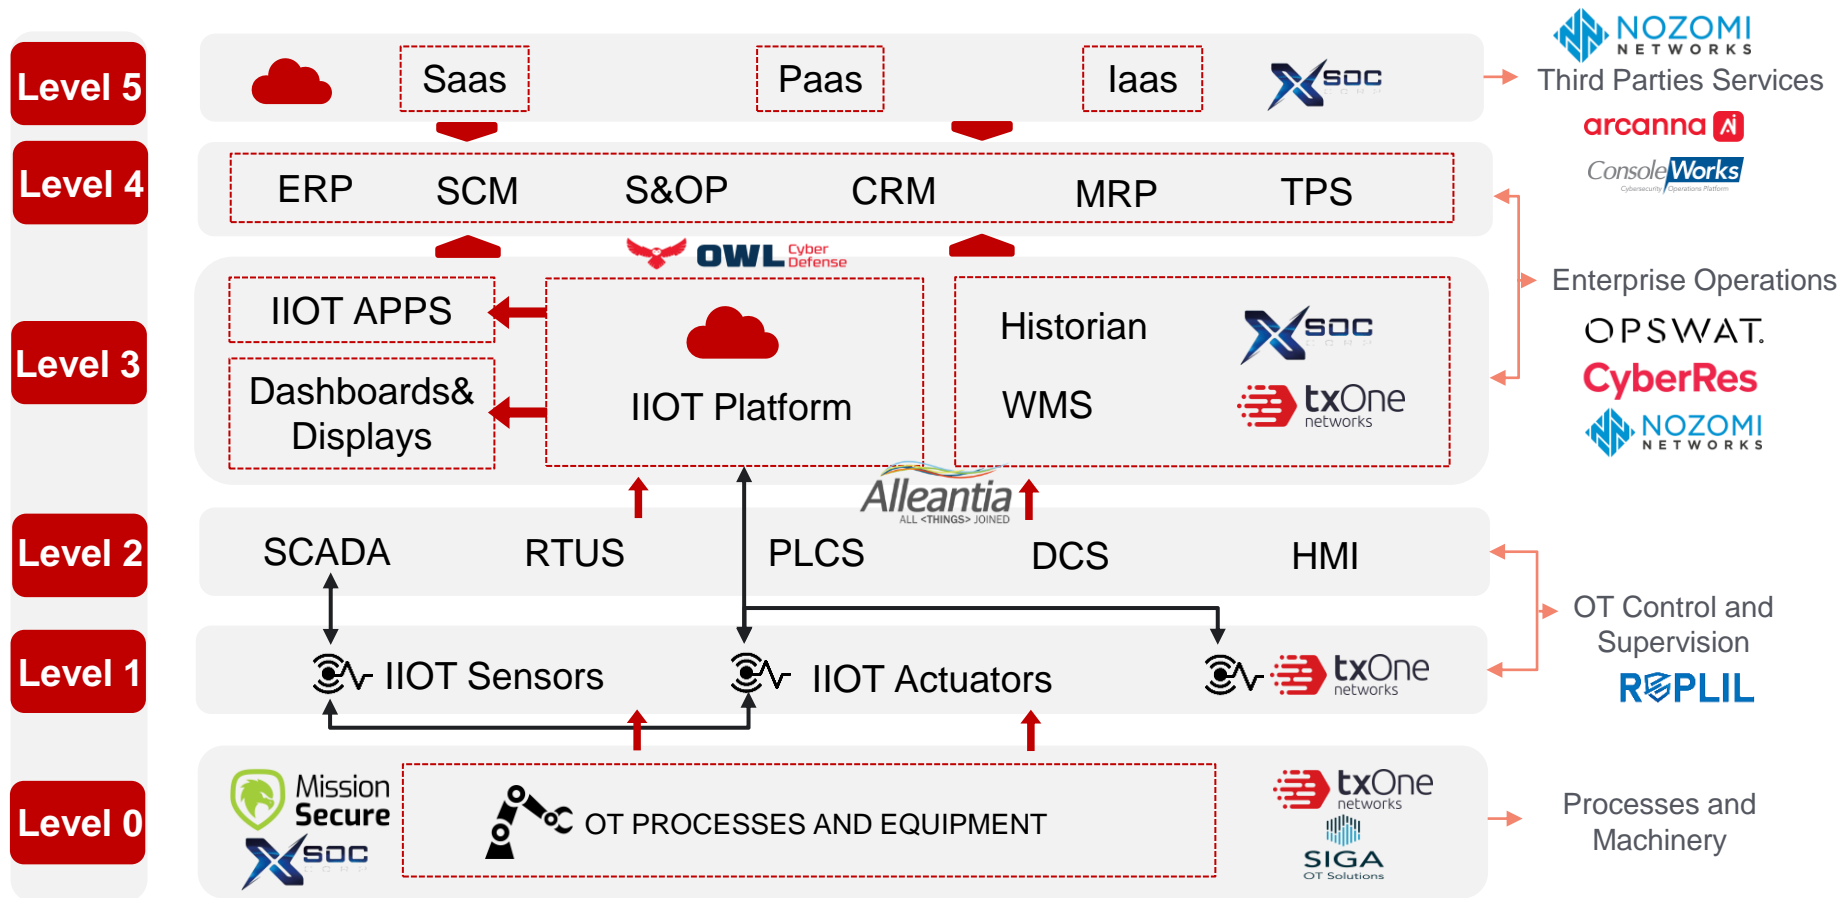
Level 5
Saas
Paas
Iaas
XSOC
NOZOMI NETWORKS
Third Parties Services
arcanna
ConsoleWorks

Level 4
ERP
SCM
S&OP
CRM
MRP
TPS
Enterprise Operations
OPSWAT.
CyberRes
NOZOMI NETWORKS

OWL Cyber Defense

Level 3
IIOT APPS
Dashboards& Displays
IIOT Platform
Historian
WMS
XSOC
txOne networks

Alleantia ALL <THINGS> JOINED

Level 2
SCADA
RTUS
PLCS
DCS
HMI
OT Control and Supervision
R3PLIL

Level 1
IIOT Sensors
IIOT Actuators
txOne networks

Level 0
Mission Secure
XSOC
OT PROCESSES AND EQUIPMENT
txOne networks
SIGA OT Solutions
Processes and Machinery